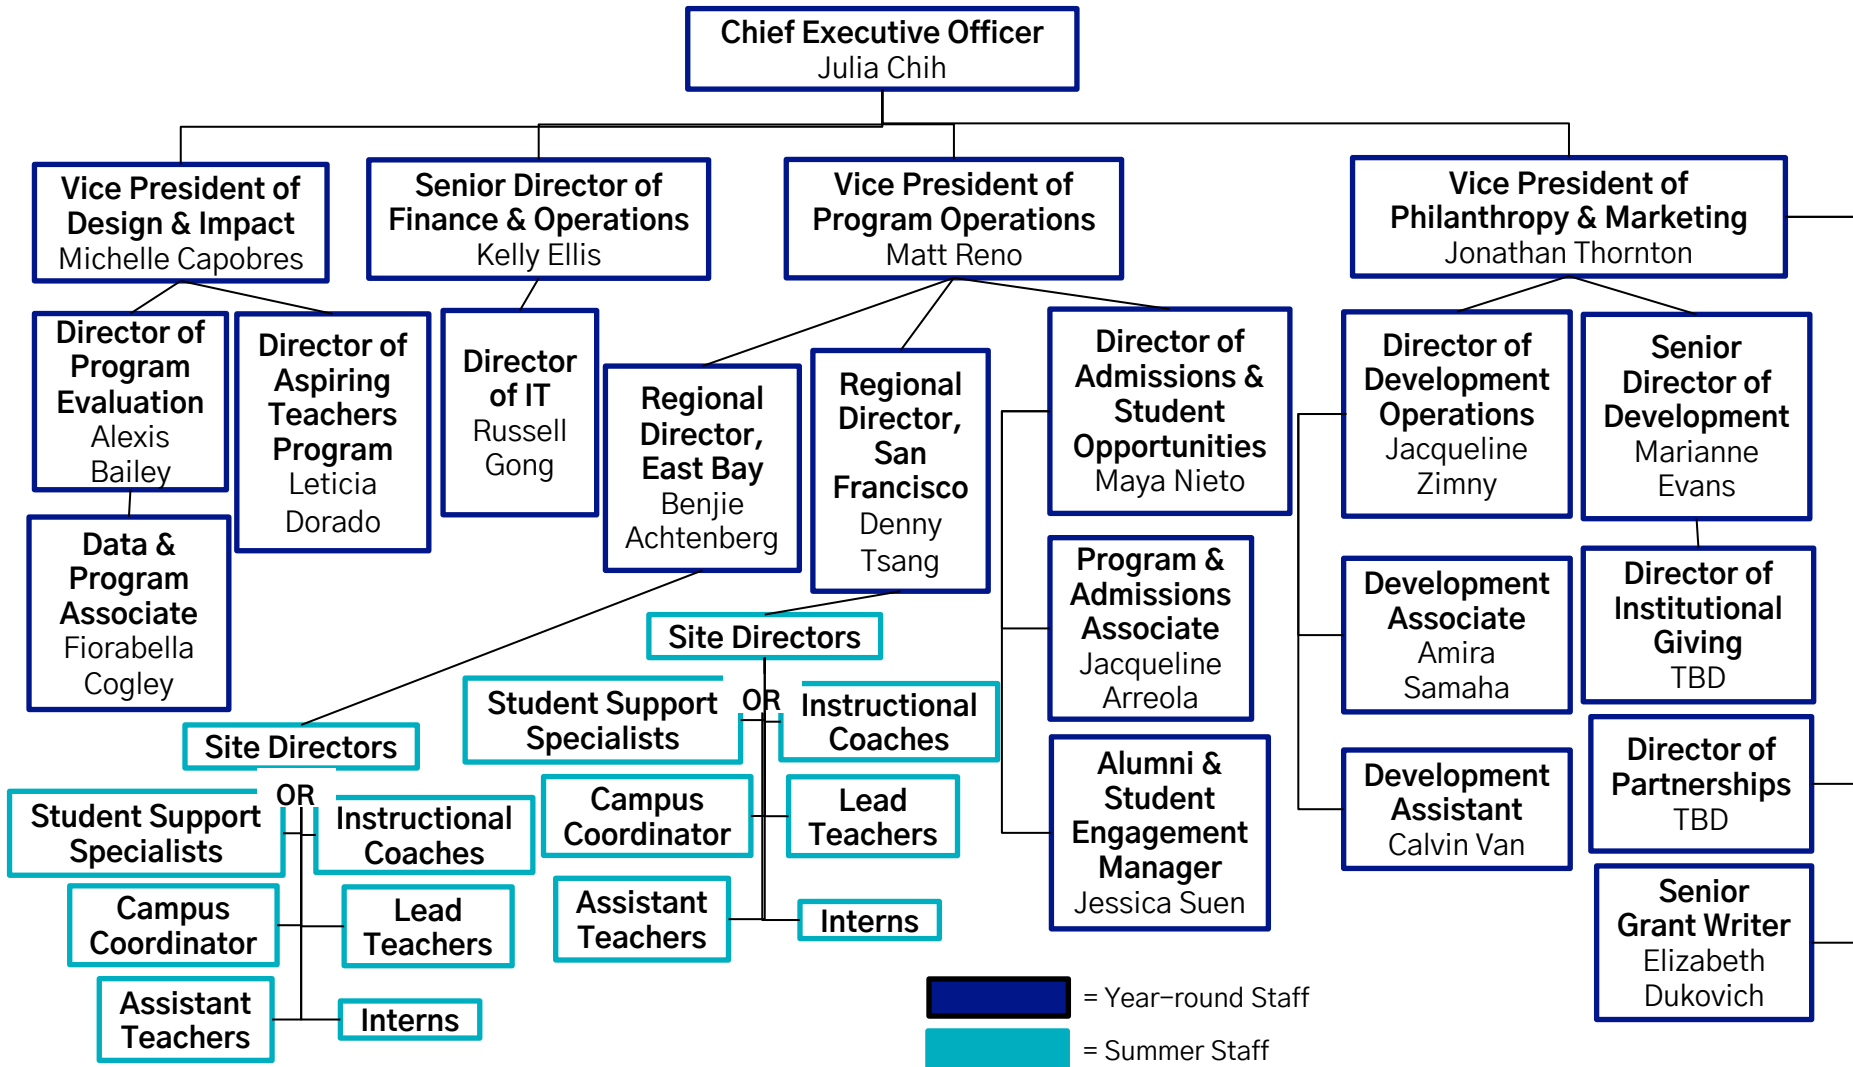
Chief Executive Officer
Julia Chih

Vice President of Design & Impact
Michelle Capobres

Senior Director of Finance & Operations
Kelly Ellis

Vice President of Program Operations
Matt Reno

Vice President of Philanthropy & Marketing
Jonathan Thornton

Director of Program Evaluation
Alexis Bailey

Director of Aspiring Teachers Program
Leticia Dorado

Director of IT
Russell Gong

Regional Director, East Bay
Benjie Achtenberg

Regional Director, San Francisco
Denny Tsang

Director of Admissions & Student Opportunities
Maya Nieto

Director of Development Operations
Jacqueline Zimny

Senior Director of Development
Marianne Evans

Data & Program Associate
Fiorabella Cogley

Site Directors

Program & Admissions Associate
Jacqueline Arreola

Development Associate
Amira Samaha

Director of Institutional Giving
TBD

Student Support Specialists

OR

Instructional Coaches

Site Directors

Campus Coordinator

Lead Teachers

Alumni & Student Engagement Manager
Jessica Suen

Development Assistant
Calvin Van

Director of Partnerships
TBD

Student Support Specialists

OR

Instructional Coaches

Assistant Teachers

Interns

Campus Coordinator

Lead Teachers

Senior Grant Writer
Elizabeth Dukovich

Assistant Teachers

Interns

= Year-round Staff

= Summer Staff